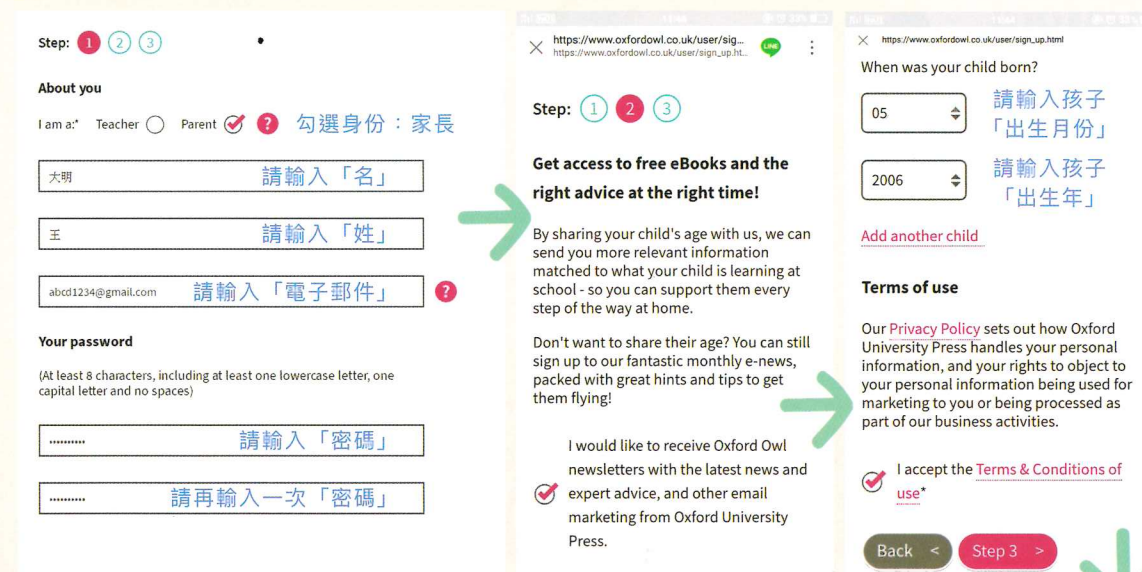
Step: 1 2 3

About you

I am a:* Teacher Parent ? 勾選身份：家長

大明 請輸入「名」

王 請輸入「姓」

abcd1234@gmail.com 請輸入「電子郵件」 ?

Your password

(At least 8 characters, including at least one lowercase letter, one capital letter and no spaces)

•••••••• 請輸入「密碼」

•••••••• 請再輸入一次「密碼」

https://www.oxfordowl.co.uk/user/sig...
https://www.oxfordowl.co.uk/user/sign_up.ht...

LINE

Step: 1 2 3

Get access to free eBooks and the right advice at the right time!

By sharing your child's age with us, we can send you more relevant information matched to what your child is learning at school - so you can support them every step of the way at home.

Don't want to share their age? You can still sign up to our fantastic monthly e-news, packed with great hints and tips to get them flying!

I would like to receive Oxford Owl newsletters with the latest news and expert advice, and other email marketing from Oxford University Press.

https://www.oxfordowl.co.uk/user/sign_up.html

When was your child born?

05 請輸入孩子「出生月份」

2006 請輸入孩子「出生年」

Add another child

Terms of use

Our Privacy Policy sets out how Oxford University Press handles your personal information, and your rights to object to your personal information being used for marketing to you or being processed as part of our business activities.

I accept the Terms & Conditions of use*

Back < Step 3 >